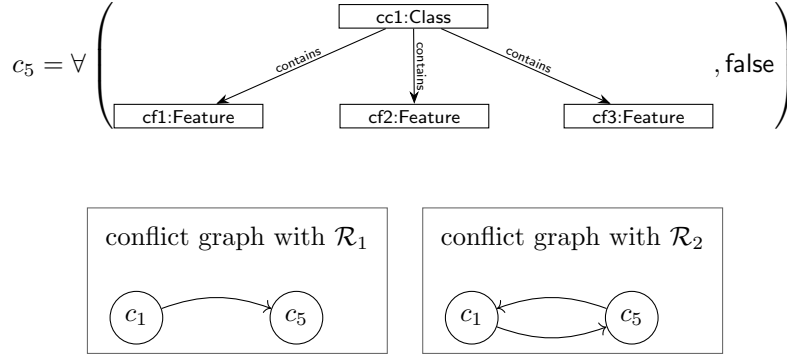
$c_5 = \forall$ (

cc1:Class

contains

contains

contains

cf1:Feature

cf2:Feature

cf3:Feature

, false )

conflict graph with $\mathcal{R}_1$

$c_1$

$c_5$

conflict graph with $\mathcal{R}_2$

$c_1$

$c_5$